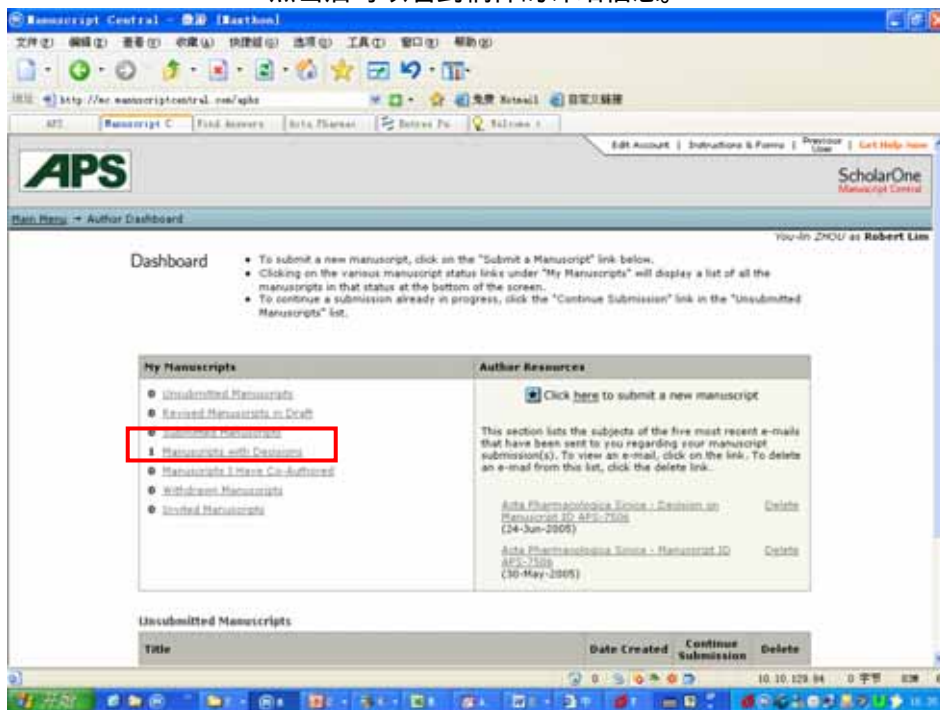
点击后可以查到稿件的审稿信息。

Manuscript Central - 傲游 [Maxthon]

文件(F) 编辑(E) 查看(V) 收藏(A) 快捷组(G) 选项(O) 工具(T) 窗口(W) 帮助(H)

地址 http://mc.manuscriptcentral.com/aphs

APS | Manuscript C | Find Answers | Acta Pharmac | Entrez Pu | Welcome t

Edit Account | Instructions & Forms | Previous User | Get Help Now

APS

ScholarOne Manuscript Central

Main Menu → Author Dashboard

You-in ZHOU as Robert Lim

Dashboard

• To submit a new manuscript, click on the "Submit a Manuscript" link below.
• Clicking on the various manuscript status links under "My Manuscripts" will display a list of all the manuscripts in that status at the bottom of the screen.
• To continue a submission already in progress, click the "Continue Submission" link in the "Unsubmitted Manuscripts" list.

| My Manuscripts | Author Resources |
|---|---|
| Unsubmitted Manuscripts<br>Revised Manuscripts in Draft<br>Submitted Manuscripts<br>1 Manuscripts with Decisions<br>Manuscripts I Have Co-Authored<br>Withdrawn Manuscripts<br>Invited Manuscripts | Click here to submit a new manuscript<br>This section lists the subjects of the five most recent e-mails that have been sent to you regarding your manuscript submission(s). To view an e-mail, click on the link. To delete an e-mail from this list, click the delete link.<br>Acta Pharmacologica Sinica - Decision on Manuscript ID APS-7506 (24-Jun-2005) Delete<br>Acta Pharmacologica Sinica - Manuscript ID APS-7506 (30-May-2005) Delete |

Unsubmitted Manuscripts

| Title | Date Created | Continue Submission | Delete |
|---|---|---|---|

10.10.129.84 0 字节

开始